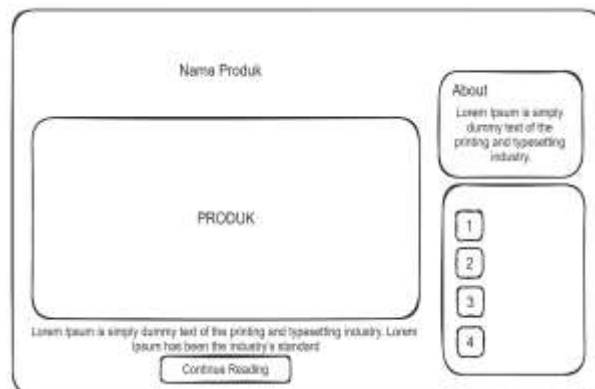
Nama Produk

PRODUK

Lorem Ipsum is simply dummy text of the printing and typesetting industry. Lorem Ipsum has been the industry's standard

Continue Reading

About

Lorem Ipsum is simply dummy text of the printing and typesetting industry.

1

2

3

4